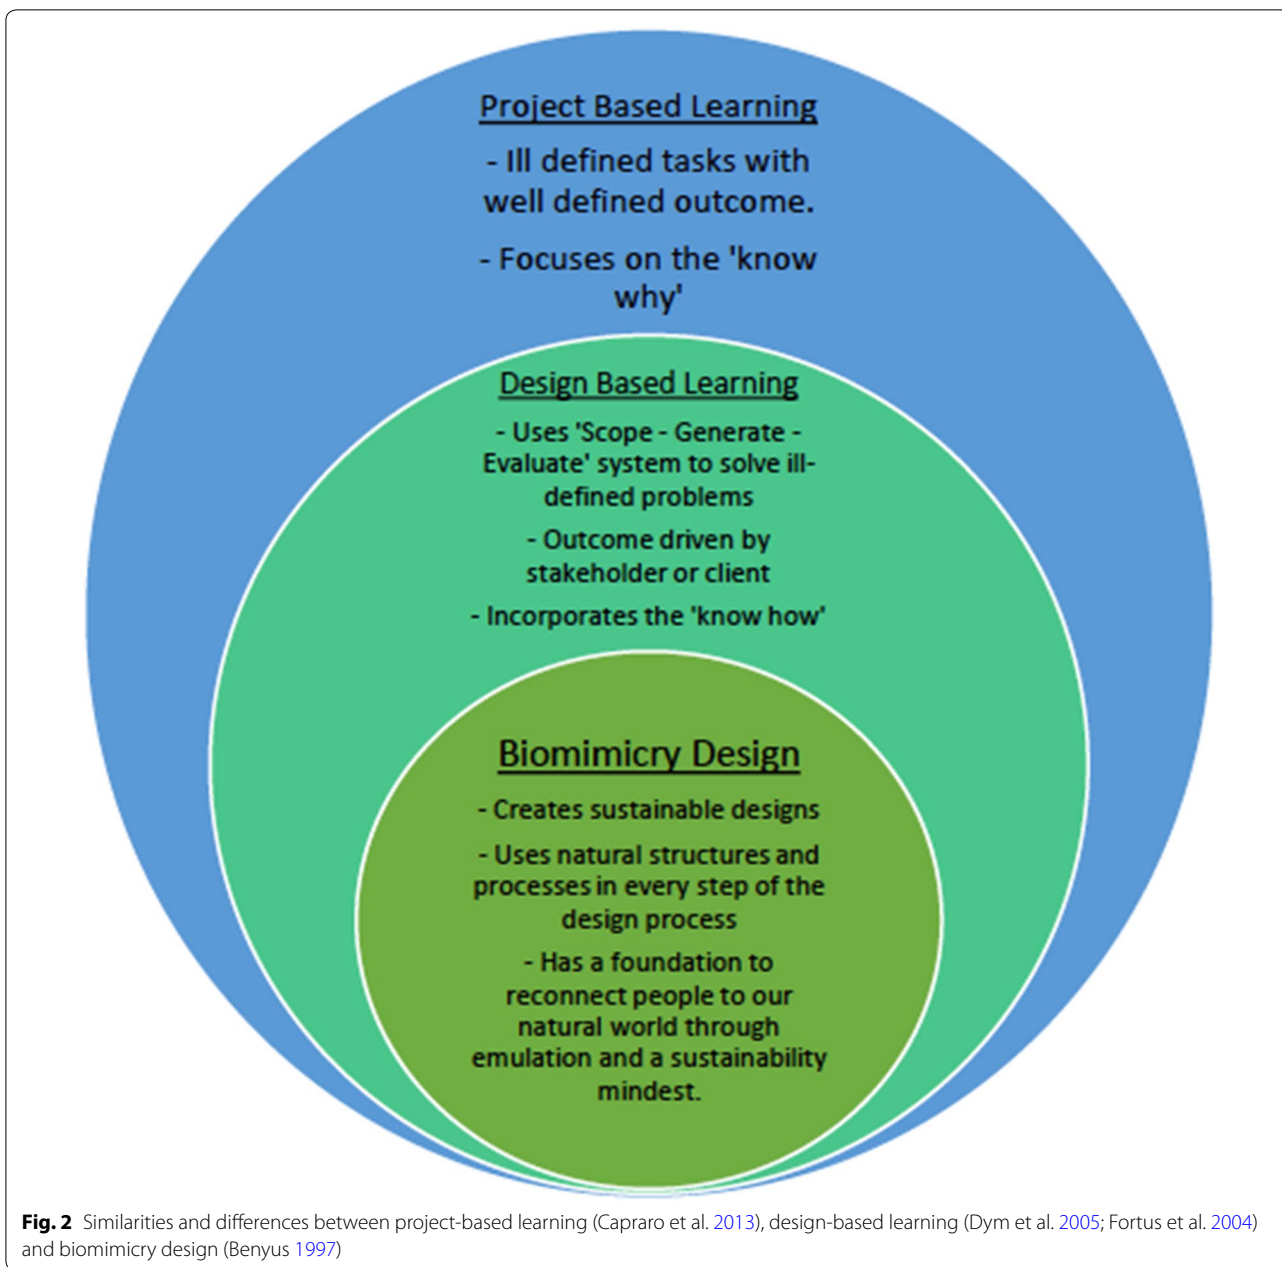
Project Based Learning

- Ill defined tasks with well defined outcome.

- Focuses on the 'know why'

Design Based Learning

- Uses 'Scope - Generate - Evaluate' system to solve ill-defined problems

- Outcome driven by stakeholder or client

- Incorporates the 'know how'

Biomimicry Design

- Creates sustainable designs

- Uses natural structures and processes in every step of the design process

- Has a foundation to reconnect people to our natural world through emulation and a sustainability mindest.

Fig. 2 Similarities and differences between project-based learning (Capraro et al. 2013), design-based learning (Dym et al. 2005; Fortus et al. 2004) and biomimicry design (Benyus 1997)